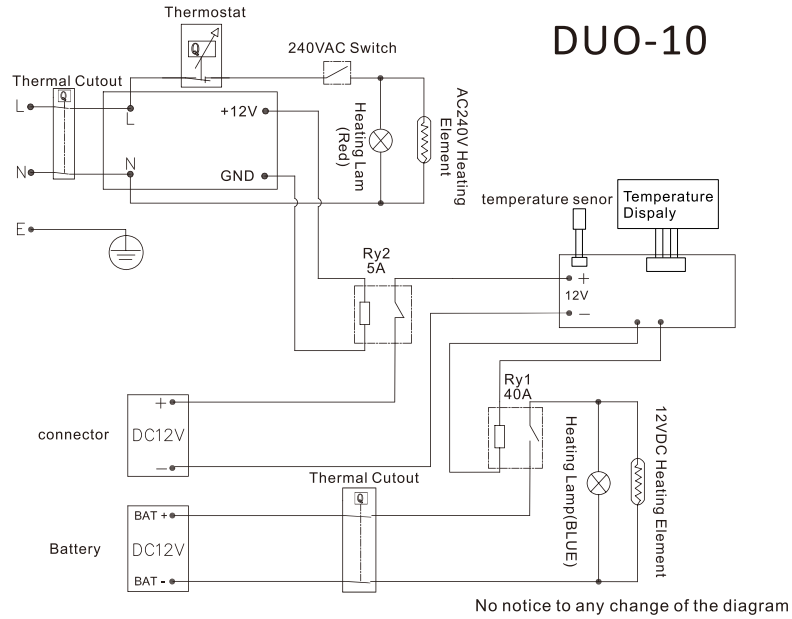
Thermostat

DUO-10

240VAC Switch

Thermal Cutout

L

N

E

L

N

+12V

GND

Heating Lam (Red)

AC240V Heating Element

temperature senor

Temperature Dispaly

Ry2
5A

+
12V
−

connector

+
DC12V
−

Ry1
40A

Heating Lamp(BLUE)

12VDC Heating Element

Thermal Cutout

Battery

BAT +
DC12V
BAT -

No notice to any change of the diagram